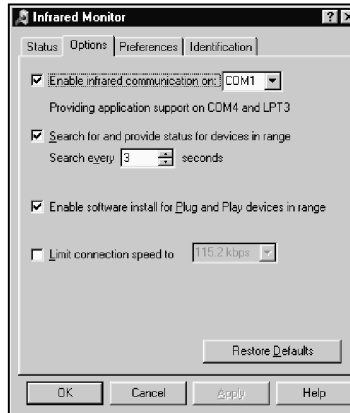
Infrared Monitor

Status | Options | Preferences | Identification

☑ Enable infrared communication on: COM1

Providing application support on COM4 and LPT3

☑ Search for and provide status for devices in range

Search every 3 seconds

☑ Enable software install for Plug and Play devices in range

☐ Limit connection speed to 115.2 kbps

Restore Defaults

OK | Cancel | Apply | Help